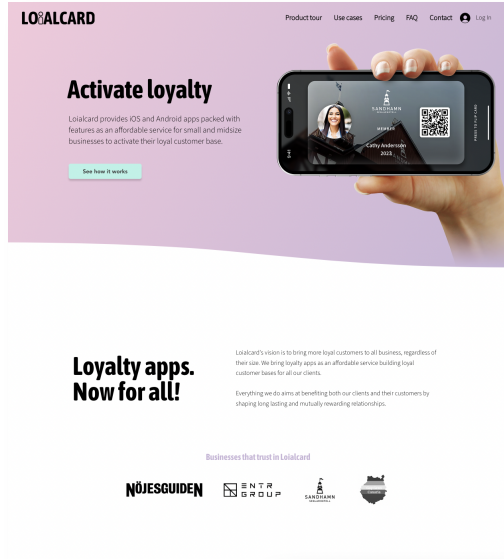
LOIALCARD

Product tour Use cases Pricing FAQ Contact Log in

Activate loyalty

Loialcard provides iOS and Android apps packed with features as an affordable service for small and midsize businesses to activate their loyal customer base.

See how it works

SANDHAMN

MEMBER

Cathy Andersson
2023

Loyalty apps. Now for all!

Loialcard's vision is to bring more loyal customers to all business, regardless of their size. We bring loyalty apps as an affordable service building loyal customer bases for all our clients.

Everything we do aims at benefiting both our clients and their customers by shaping long lasting and mutually rewarding relationships.

Businesses that trust in Loialcard

NÖJESGUIDEN

ENTR GROUP

SANDHAMN